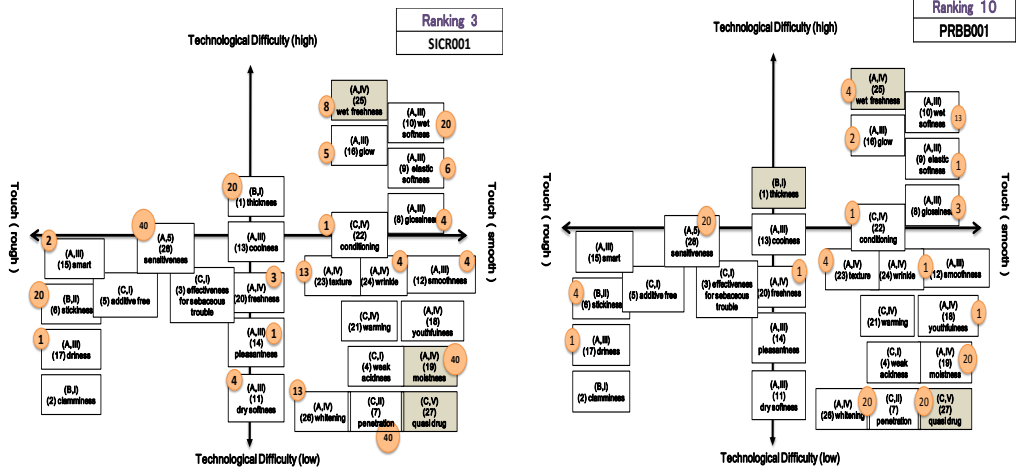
Ranking 3

SICR001

Technological Difficulty (high)

Technological Difficulty (low)

Touch ( rough )

Touch ( smooth )

8 (A,IV) (25) wet freshness

(A,III) (10) wet softness 20

5 (A,III) (16) glow

(A,III) (9) elastic softness 6

20 (B,I) (1) thickness

(A,III) (8) glossiness 4

1 (C,IV) (22) conditioning

40 (A,5) (28) sensitiveness

(A,III) (13) cooiness

2 (A,III) (15) smart

(C,I) (5) additive free

(C,I) (3) effectiveness for sebaceous trouble

3 (A,IV) (20) freshness

13 (A,IV) (23) texture

(A,IV) (24) wrinkle 4

(A,III) (12) smoothness 4

20 (B,II) (6) stickiness

(C,IV) (21) warming

(A,IV) (18) youthfulness

1 (A,III) (17) driness

(A,III) (14) pleasantness 1

(C,I) (4) weak acidness

(A,IV) (19) moistness 40

(B,I) (2) clamminess

4 (A,III) (11) dry softness

13 (A,IV) (26) whitening

(C,II) (7) penetration 40

(C,V) (27) quasi drug

Ranking 10

PRBB001

Technological Difficulty (high)

Technological Difficulty (low)

Touch ( rough )

Touch ( smooth )

4 (A,IV) (25) wet freshness

(A,III) (10) wet softness 13

2 (A,III) (16) glow

(A,III) (9) elastic softness 1

(B,I) (1) thickness

(A,III) (8) glossiness 3

1 (C,IV) (22) conditioning

(A,5) (28) sensitiveness 20

(A,III) (13) cooiness

(A,III) (15) smart

(C,I) (5) additive free

(C,I) (3) effectiveness for sebaceous trouble

(A,IV) (20) freshness 1

4 (A,IV) (23) texture

(A,IV) (24) wrinkle

1 (A,III) (12) smoothness

4 (B,II) (6) stickiness

(C,IV) (21) warming

(A,IV) (18) youthfulness 1

1 (A,III) (17) driness

(A,III) (14) pleasantness

(C,I) (4) weak acidness

(A,IV) (19) moistness 20

(B,I) (2) clamminess

(A,III) (11) dry softness

(A,IV) (26) whitening 20

(C,II) (7) penetration 20

(C,V) (27) quasi drug